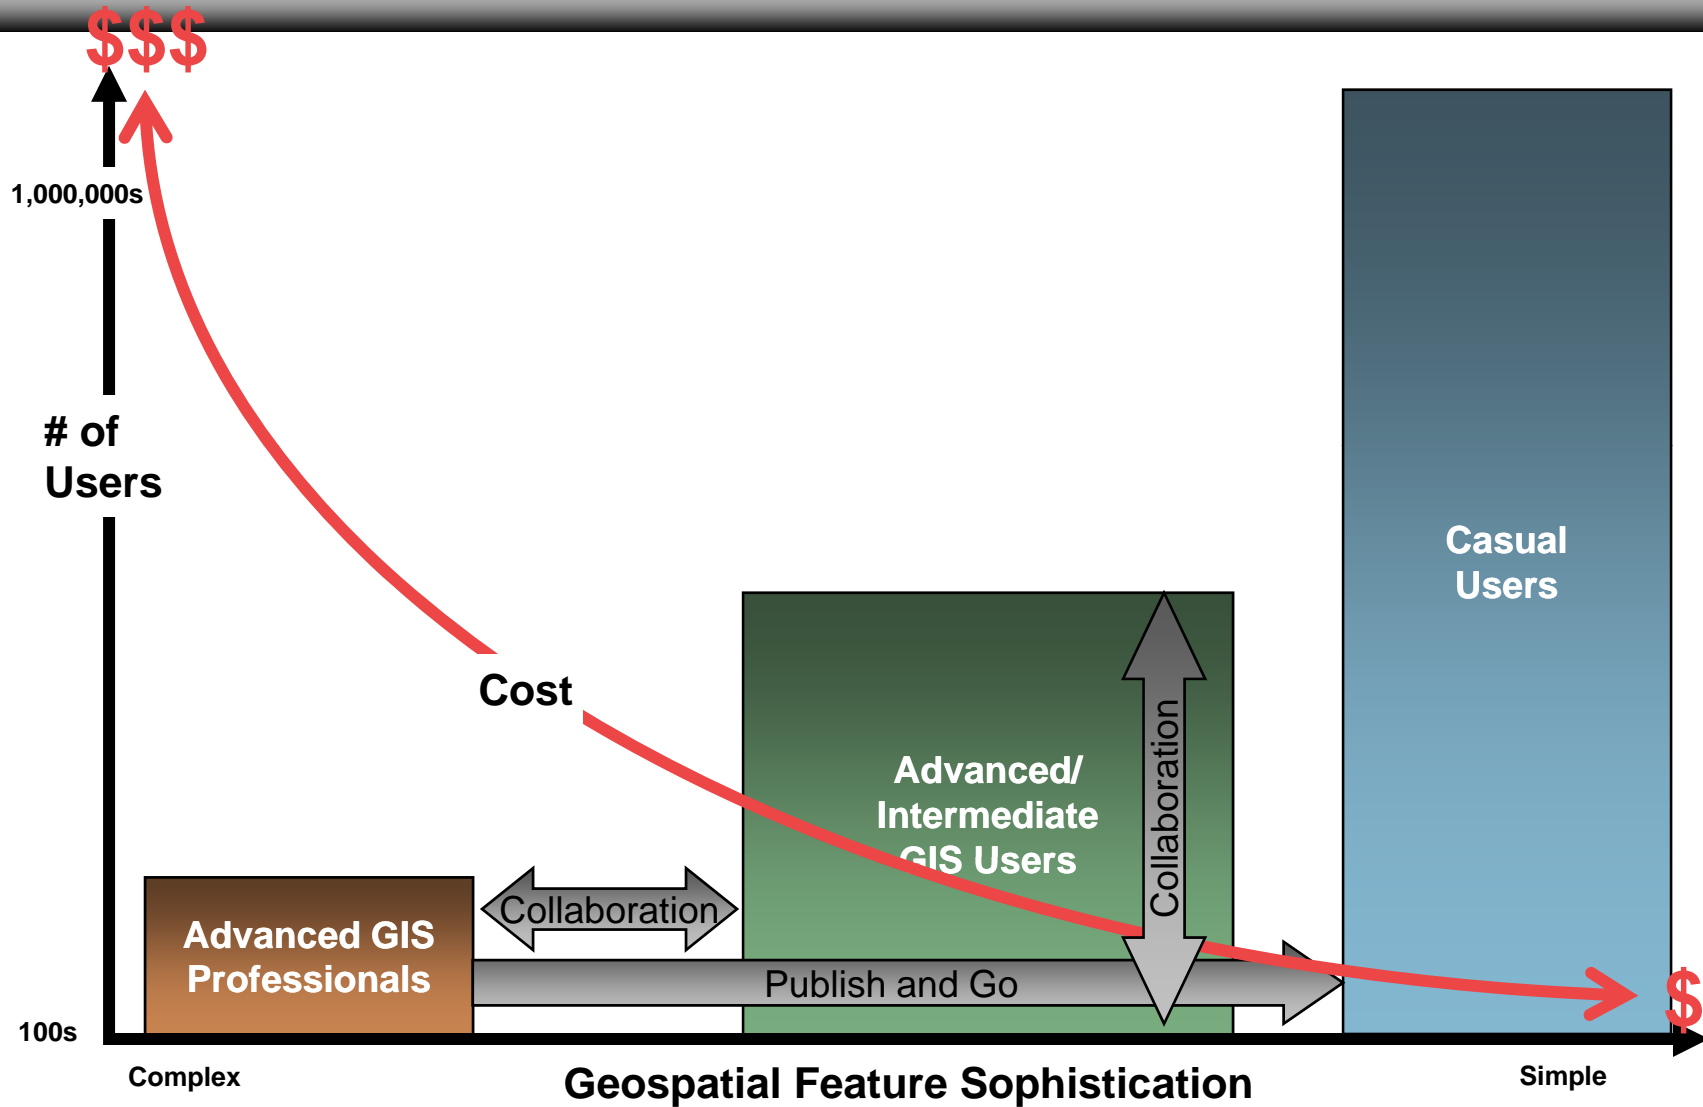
$$$

1,000,000s

# of Users

100s

Cost

Advanced GIS Professionals

Collaboration

Advanced/ Intermediate GIS Users

Collaboration

Publish and Go

Casual Users

$

Complex

Geospatial Feature Sophistication

Simple